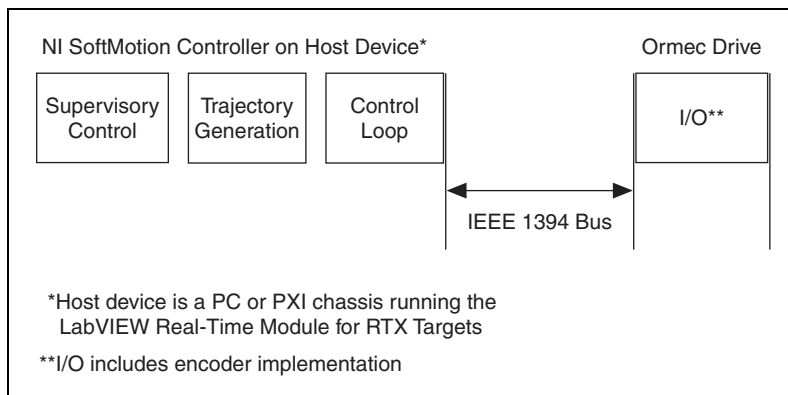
NI SoftMotion Controller on Host Device*

Ormec Drive

Supervisory Control

Trajectory Generation

Control Loop

I/O**

IEEE 1394 Bus

*Host device is a PC or PXI chassis running the LabVIEW Real-Time Module for RTX Targets

**I/O includes encoder implementation